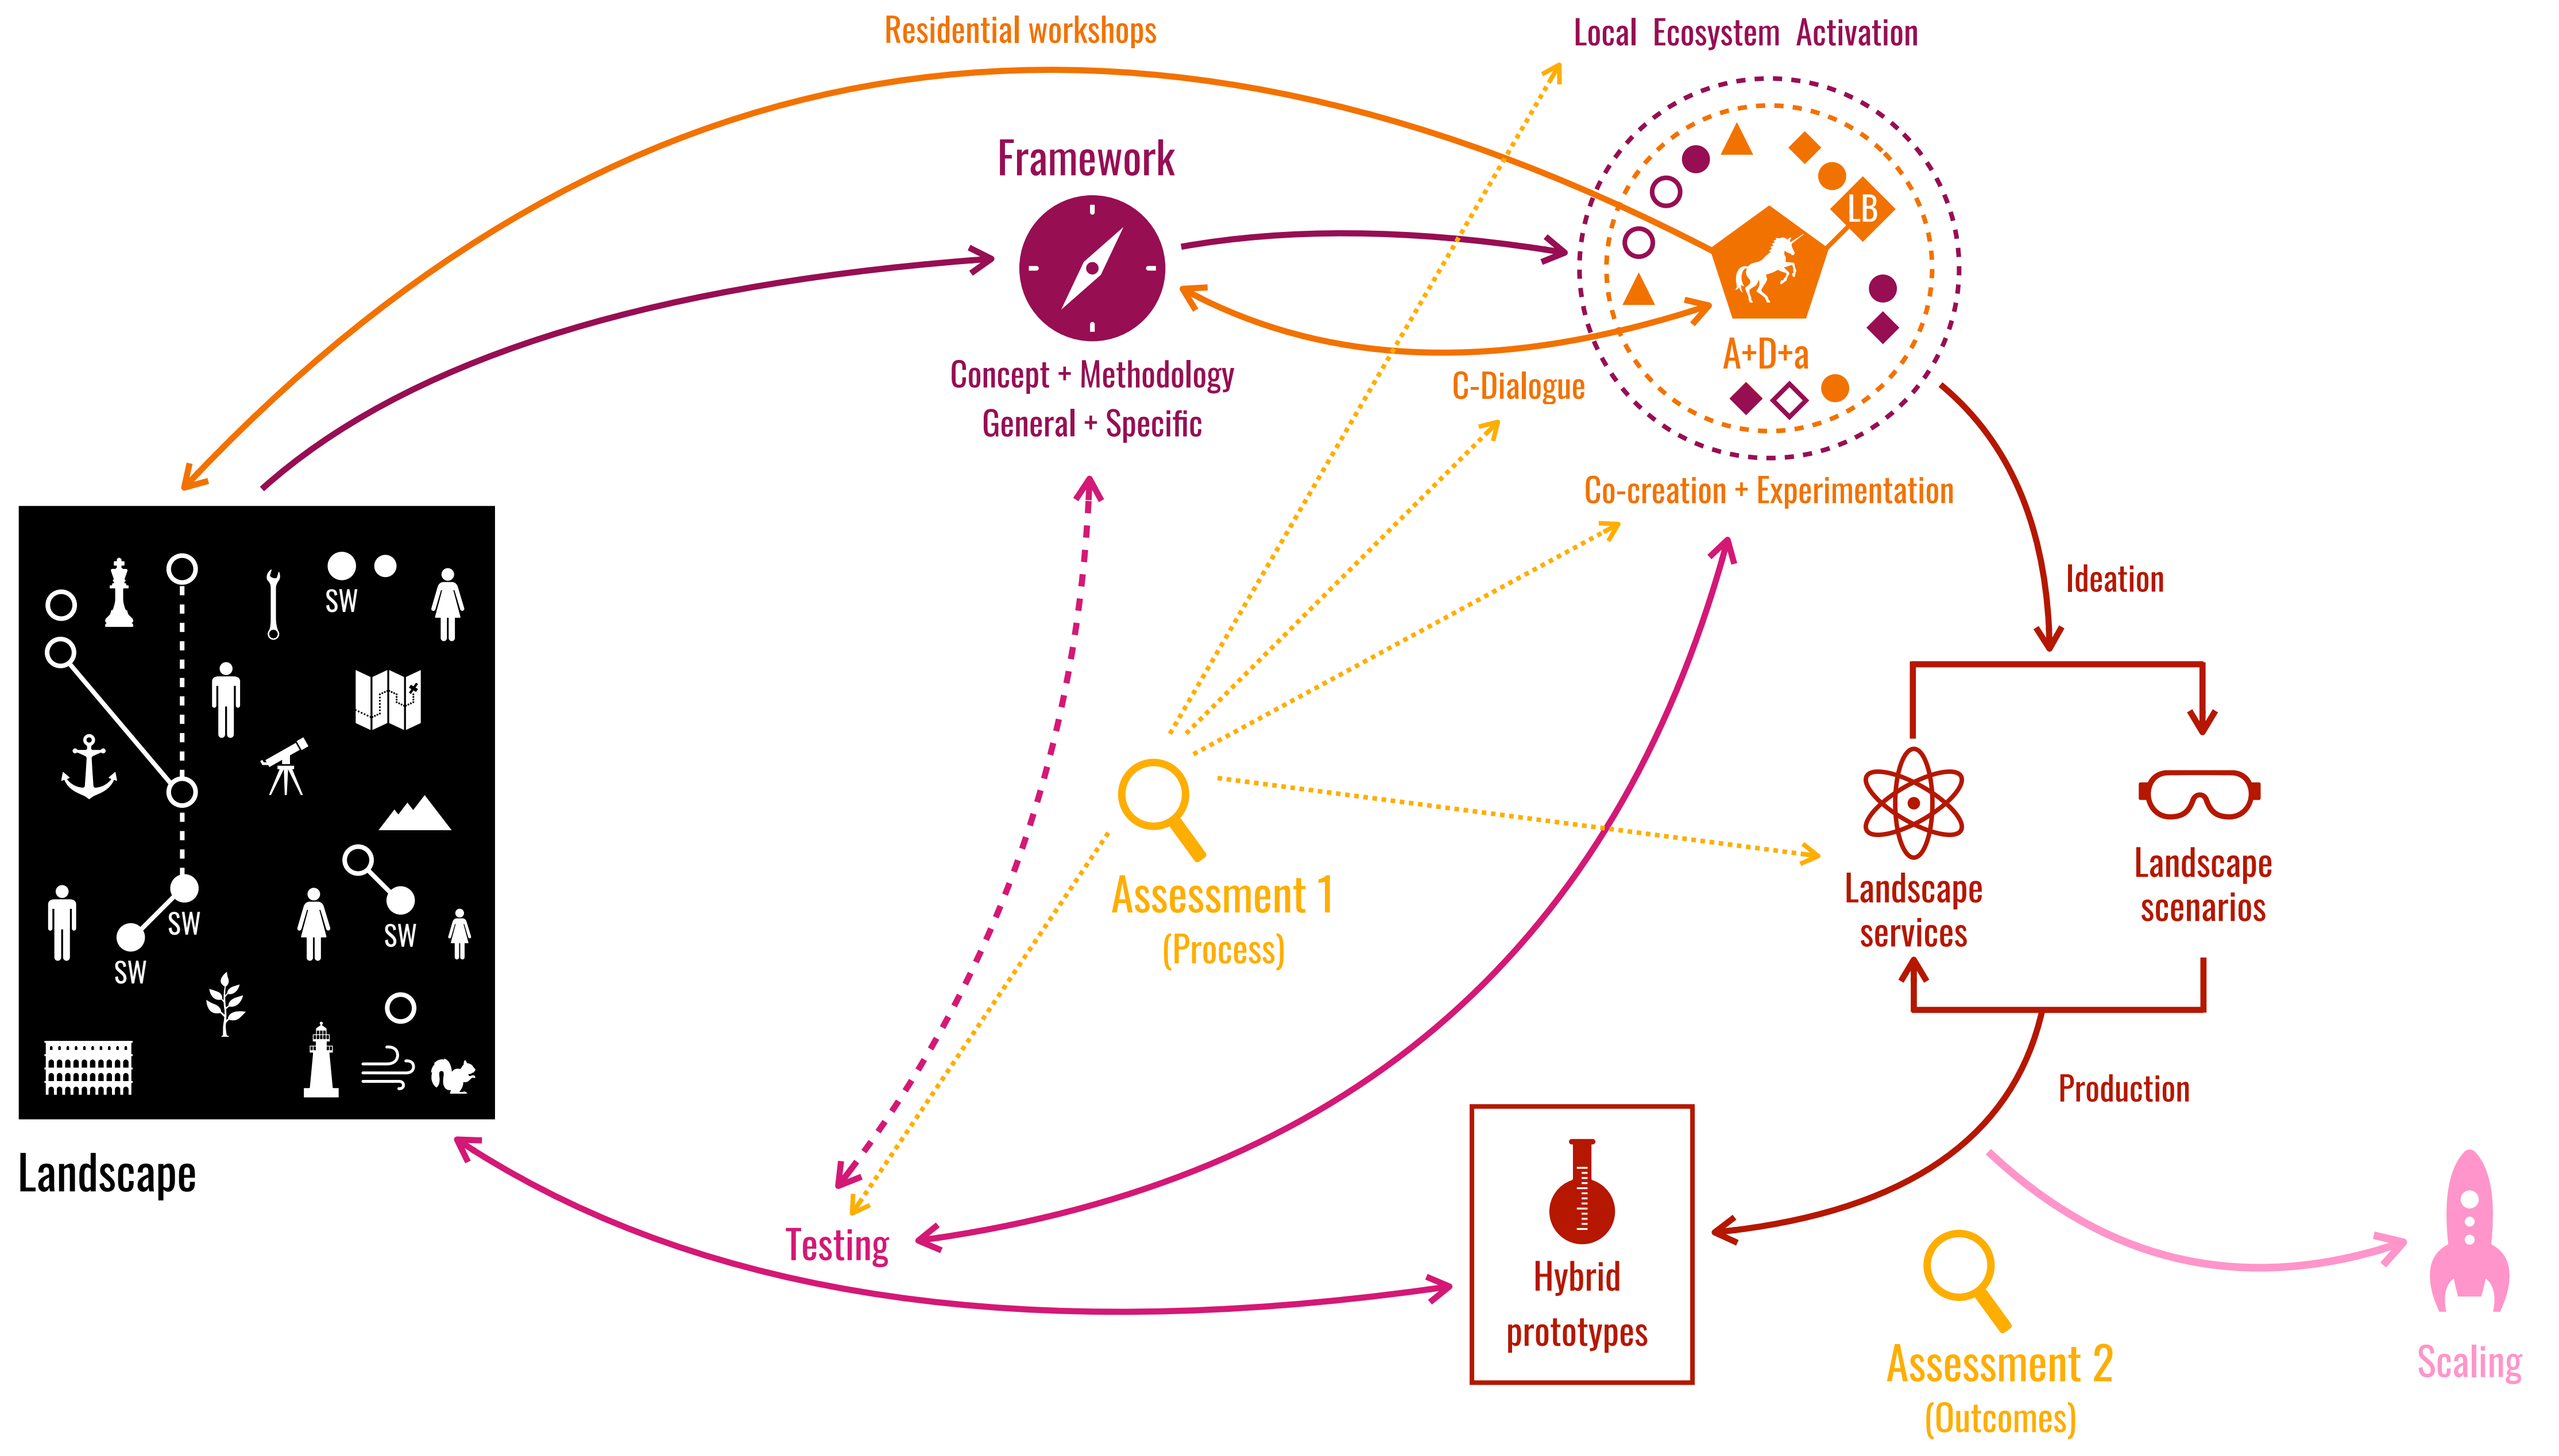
Residential workshops

Local Ecosystem Activation

Framework

Concept + Methodology
General + Specific

LB

A+D+a

C-Dialogue

Co-creation + Experimentation

Ideation

SW

SW

SW

SW

Landscape

Assessment 1
(Process)

Landscape services

Landscape scenarios

Production

Testing

Hybrid prototypes

Assessment 2
(Outcomes)

Scaling